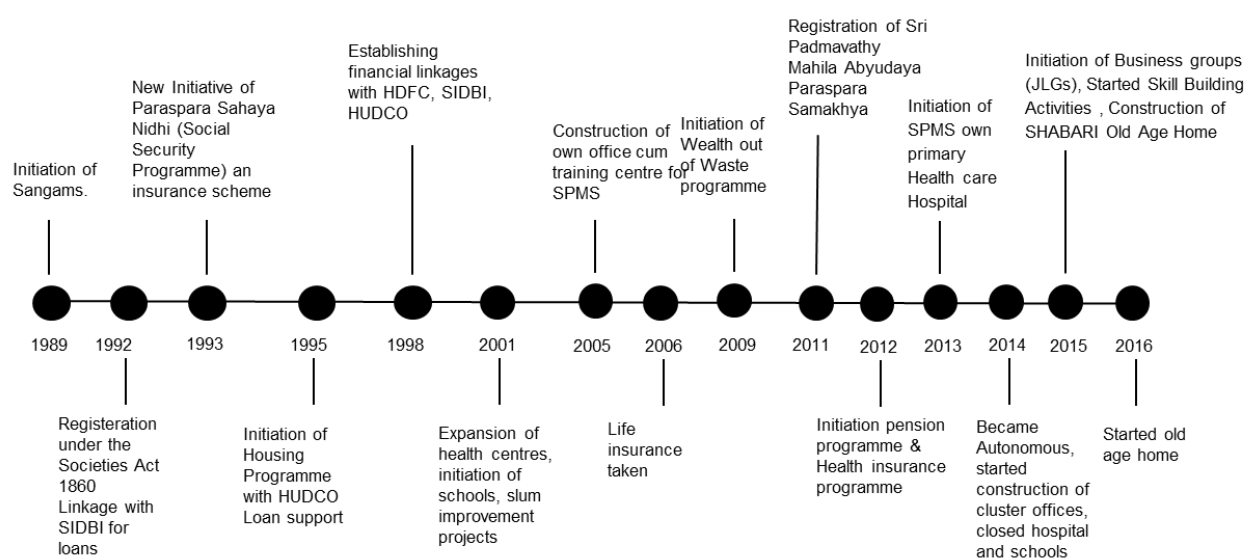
Initiation of Sangams.

New Initiative of Paraspara Sahaya Nidhi (Social Security Programme) an insurance scheme

Establishing financial linkages with HDFC, SIDBI, HUDCO

Construction of own office cum training centre for SPMS

Initiation of Wealth out of Waste programme

Registration of Sri Padmavathy Mahila Abyudaya Paraspara Samakhya

Initiation of SPMS own primary Health care Hospital

Initiation of Business groups (JLGs), Started Skill Building Activities , Construction of SHABARI Old Age Home

1989 1992 1993 1995 1998 2001 2005 2006 2009 2011 2012 2013 2014 2015 2016

Registeration under the Societies Act 1860 Linkage with SIDBI for loans

Initiation of Housing Programme with HUDCO Loan support

Expansion of health centres, initiation of schools, slum improvement projects

Life insurance taken

Initiation pension programme & Health insurance programme

Became Autonomous, started construction of cluster offices, closed hospital and schools

Started old age home